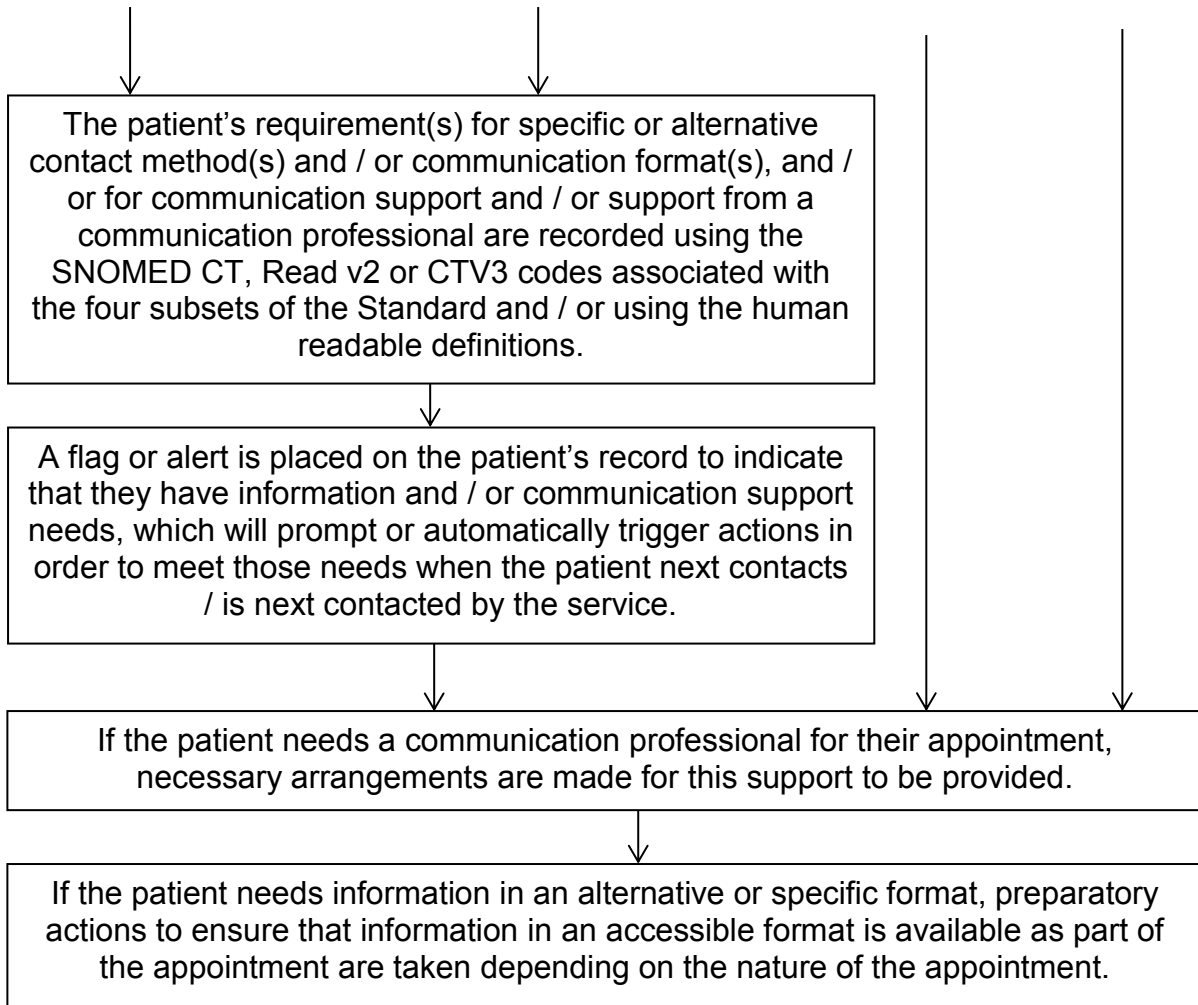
The patient's requirement(s) for specific or alternative contact method(s) and / or communication format(s), and / or for communication support and / or support from a communication professional are recorded using the SNOMED CT, Read v2 or CTV3 codes associated with the four subsets of the Standard and / or using the human readable definitions.

A flag or alert is placed on the patient's record to indicate that they have information and / or communication support needs, which will prompt or automatically trigger actions in order to meet those needs when the patient next contacts / is next contacted by the service.

If the patient needs a communication professional for their appointment, necessary arrangements are made for this support to be provided.

If the patient needs information in an alternative or specific format, preparatory actions to ensure that information in an accessible format is available as part of the appointment are taken depending on the nature of the appointment.